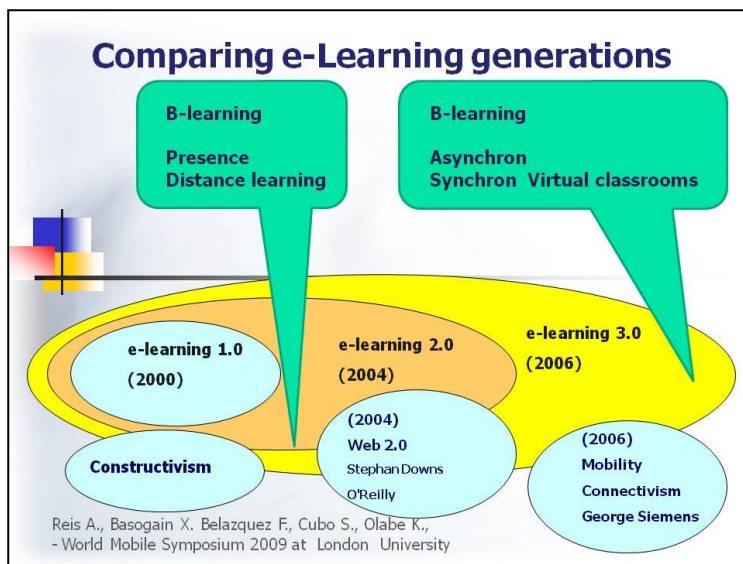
Comparing e-Learning generations

B-learning

Presence
Distance learning

B-learning

Asynchron
Synchron Virtual classrooms

e-learning 1.0
(2000)

e-learning 2.0
(2004)

e-learning 3.0
(2006)

Constructivism

(2004)
Web 2.0
Stephan Downs
O'Reilly

(2006)
Mobility
Connectivism
George Siemens

Reis A., Basogain X. Belazquez F., Cubo S., Olabe K.,
- World Mobile Symposium 2009 at London University